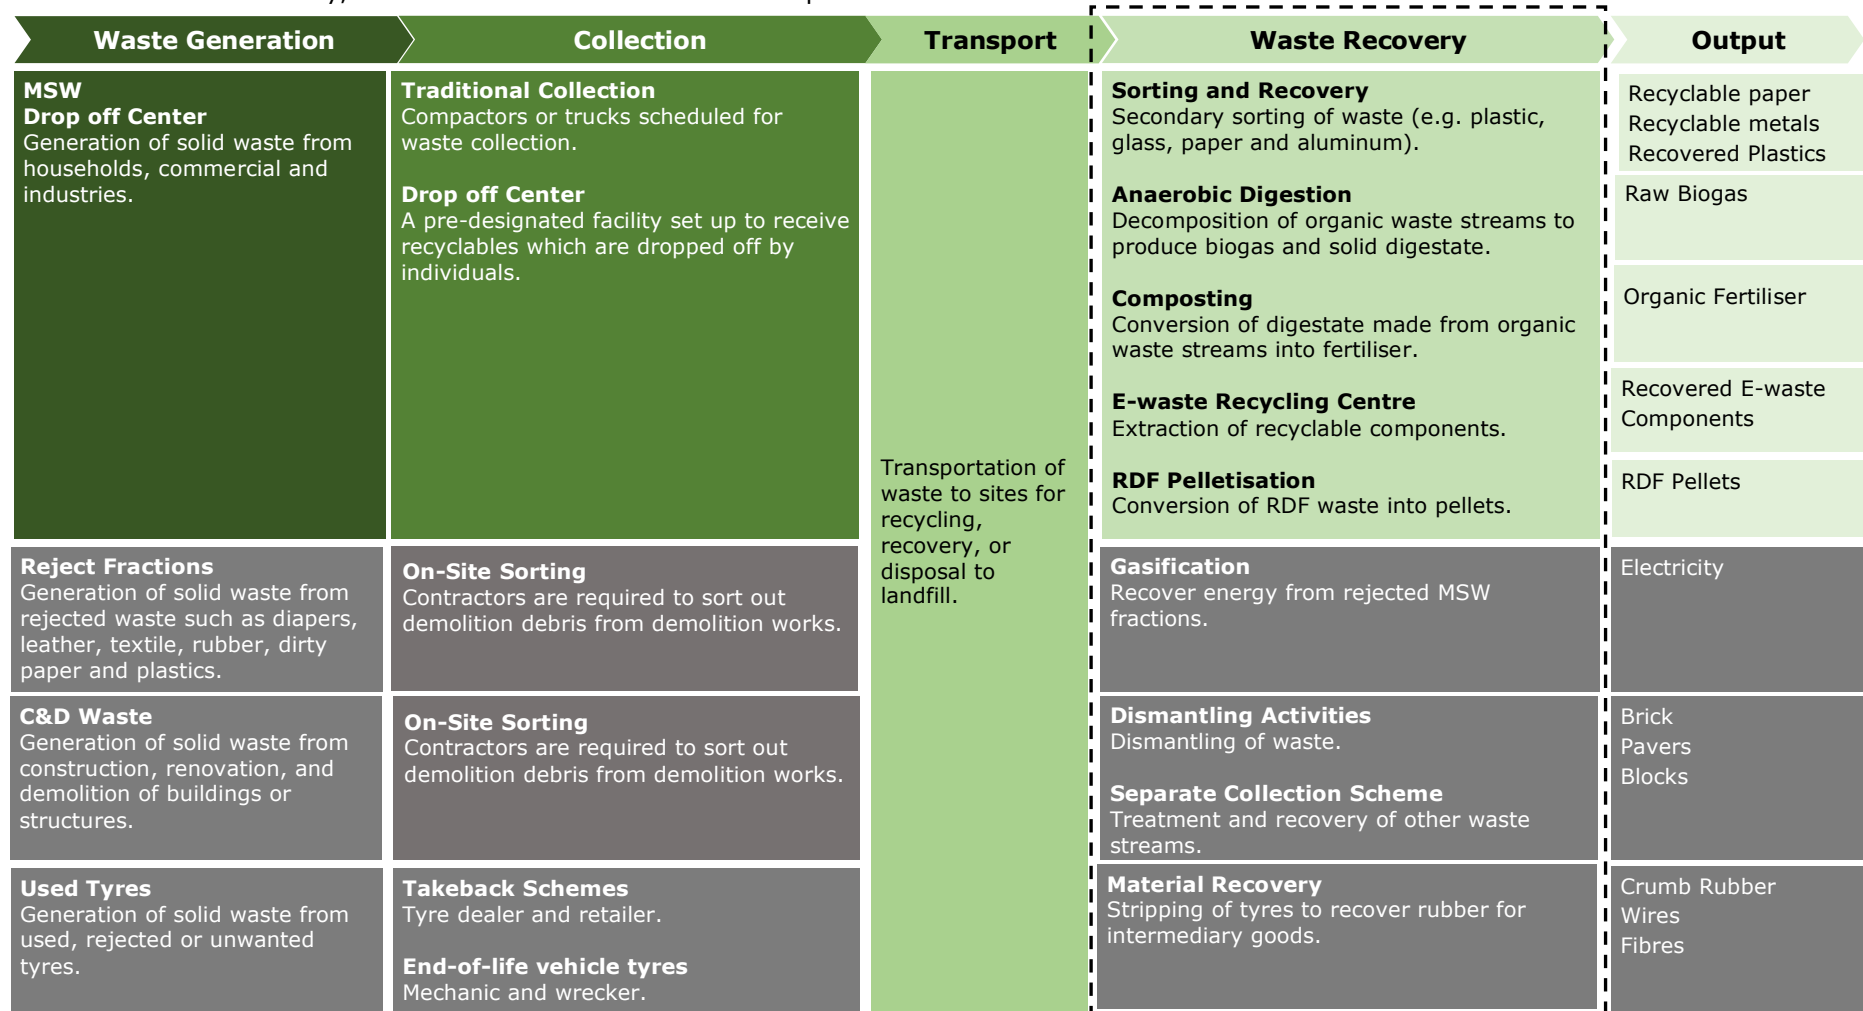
| Waste Generation | Collection | Transport | Waste Recovery | Output |
|---|---|---|---|---|
| **MSW** **Drop off Center** Generation of solid waste from households, commercial and industries. | **Traditional Collection** Compactors or trucks scheduled for waste collection. **Drop off Center** A pre-designated facility set up to receive recyclables which are dropped off by individuals. | Transportation of waste to sites for recycling, recovery, or disposal to landfill. | **Sorting and Recovery** Secondary sorting of waste (e.g. plastic, glass, paper and aluminum). | Recyclable paper Recyclable metals Recovered Plastics |
| | | | **Anaerobic Digestion** Decomposition of organic waste streams to produce biogas and solid digestate. | Raw Biogas |
| | | | **Composting** Conversion of digestate made from organic waste streams into fertiliser. | Organic Fertiliser |
| | | | **E-waste Recycling Centre** Extraction of recyclable components. | Recovered E-waste Components |
| | | | **RDF Pelletisation** Conversion of RDF waste into pellets. | RDF Pellets |
| **Reject Fractions** Generation of solid waste from rejected waste such as diapers, leather, textile, rubber, dirty paper and plastics. | **On-Site Sorting** Contractors are required to sort out demolition debris from demolition works. | | **Gasification** Recover energy from rejected MSW fractions. | Electricity |
| **C&D Waste** Generation of solid waste from construction, renovation, and demolition of buildings or structures. | **On-Site Sorting** Contractors are required to sort out demolition debris from demolition works. | | **Dismantling Activities** Dismantling of waste. **Separate Collection Scheme** Treatment and recovery of other waste streams. | Brick Pavers Blocks |
| **Used Tyres** Generation of solid waste from used, rejected or unwanted tyres. | **Takeback Schemes** Tyre dealer and retailer. **End-of-life vehicle tyres** Mechanic and wrecker. | | **Material Recovery** Stripping of tyres to recover rubber for intermediary goods. | Crumb Rubber Wires Fibres |